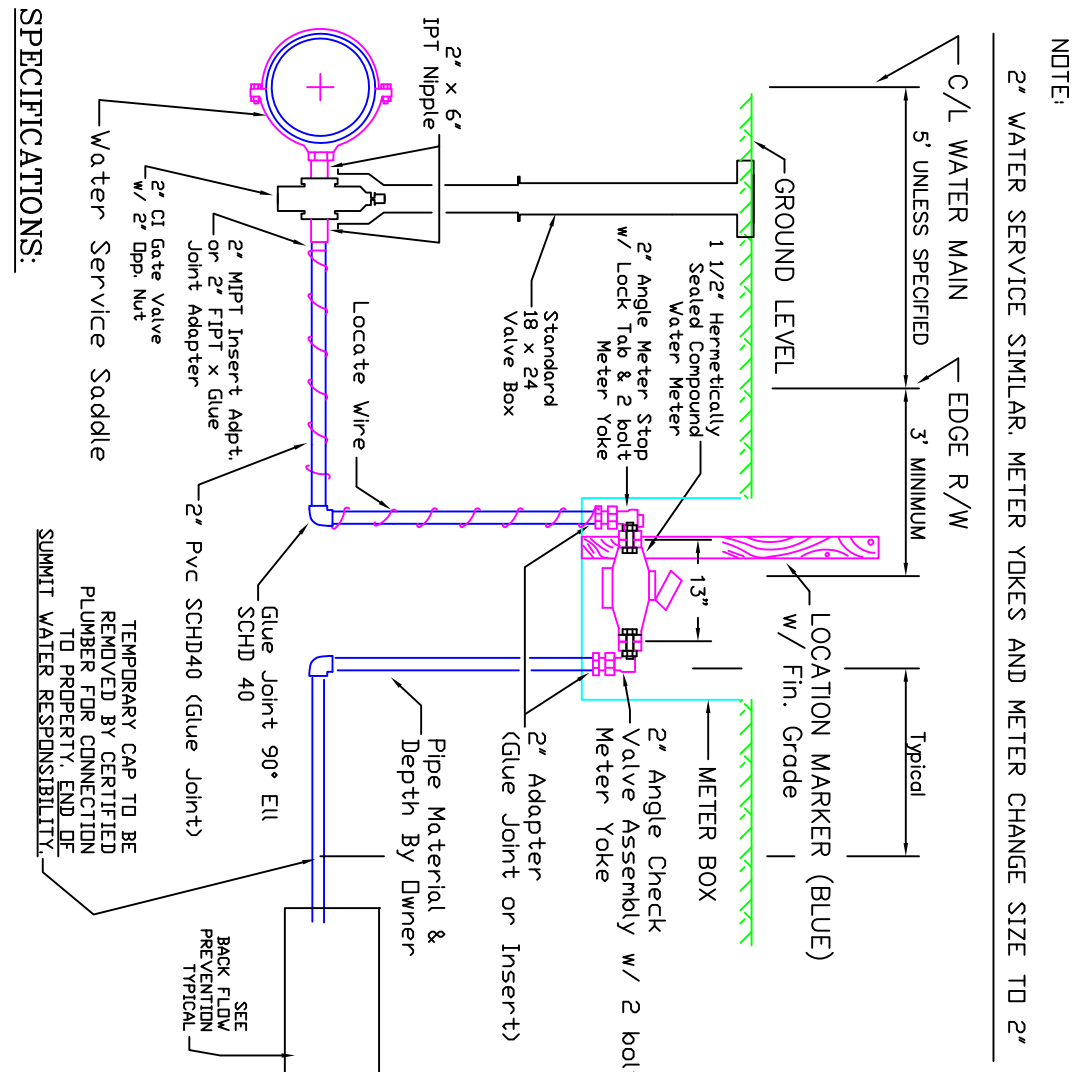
NOTE:

2" WATER SERVICE SIMILAR. METER YOKES AND METER CHANGE SIZE TO 2"

C/L WATER MAIN

5' UNLESS SPECIFIED

EDGE R/W

3' MINIMUM

Typical

GROUND LEVEL

LOCATION MARKER (BLUE) w/ Fin. Grade

METER BOX

13"

1 1/2" Hermetically Sealed Compound Water Meter

2" Angle Meter Stop w/ Lock Tab & 2 bolt Meter Yoke

2" Angle Check Valve Assembly w/ 2 bol Meter Yoke

Standard 18 x 24 Valve Box

2" Adapter (Glue Joint or Insert)

Pipe Material & Depth By Owner

2" x 6" IPT Nipple

2" CI Gate Valve w/ 2" Opp. Nut

2" MIPT Insert Adpt. or 2" FIPT x Glue Joint Adapter

Locate Wire

2" Pvc SCHD40 (Glue Joint)

Glue Joint 90° Ell SCHD 40

TEMPORARY CAP TO BE REMOVED BY CERTIFIED PLUMBER FOR CONNECTION TO PROPERTY. END OF SUMMIT WATER RESPONSIBILITY.

SEE BACK FLOW PREVENTION TYPICAL

Water Service Saddle

SPECIFICATIONS: